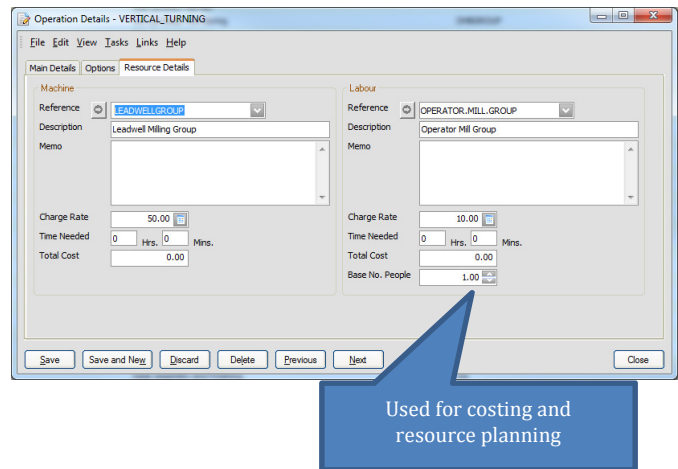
Operation Details - VERTICAL_TURNING

File Edit View Tasks Links Help

Main Details | Options | Resource Details

Machine

Reference LEADWELLGROUP

Description Leadwell Milling Group

Memo

Charge Rate 50.00

Time Needed 0 Hrs. 0 Mins.

Total Cost 0.00

Labour

Reference OPERATOR.MILL.GROUP

Description Operator Mill Group

Memo

Charge Rate 10.00

Time Needed 0 Hrs. 0 Mins.

Total Cost 0.00

Base No. People 1.00

Save | Save and New | Discard | Delete | Previous | Next | Close

Used for costing and resource planning